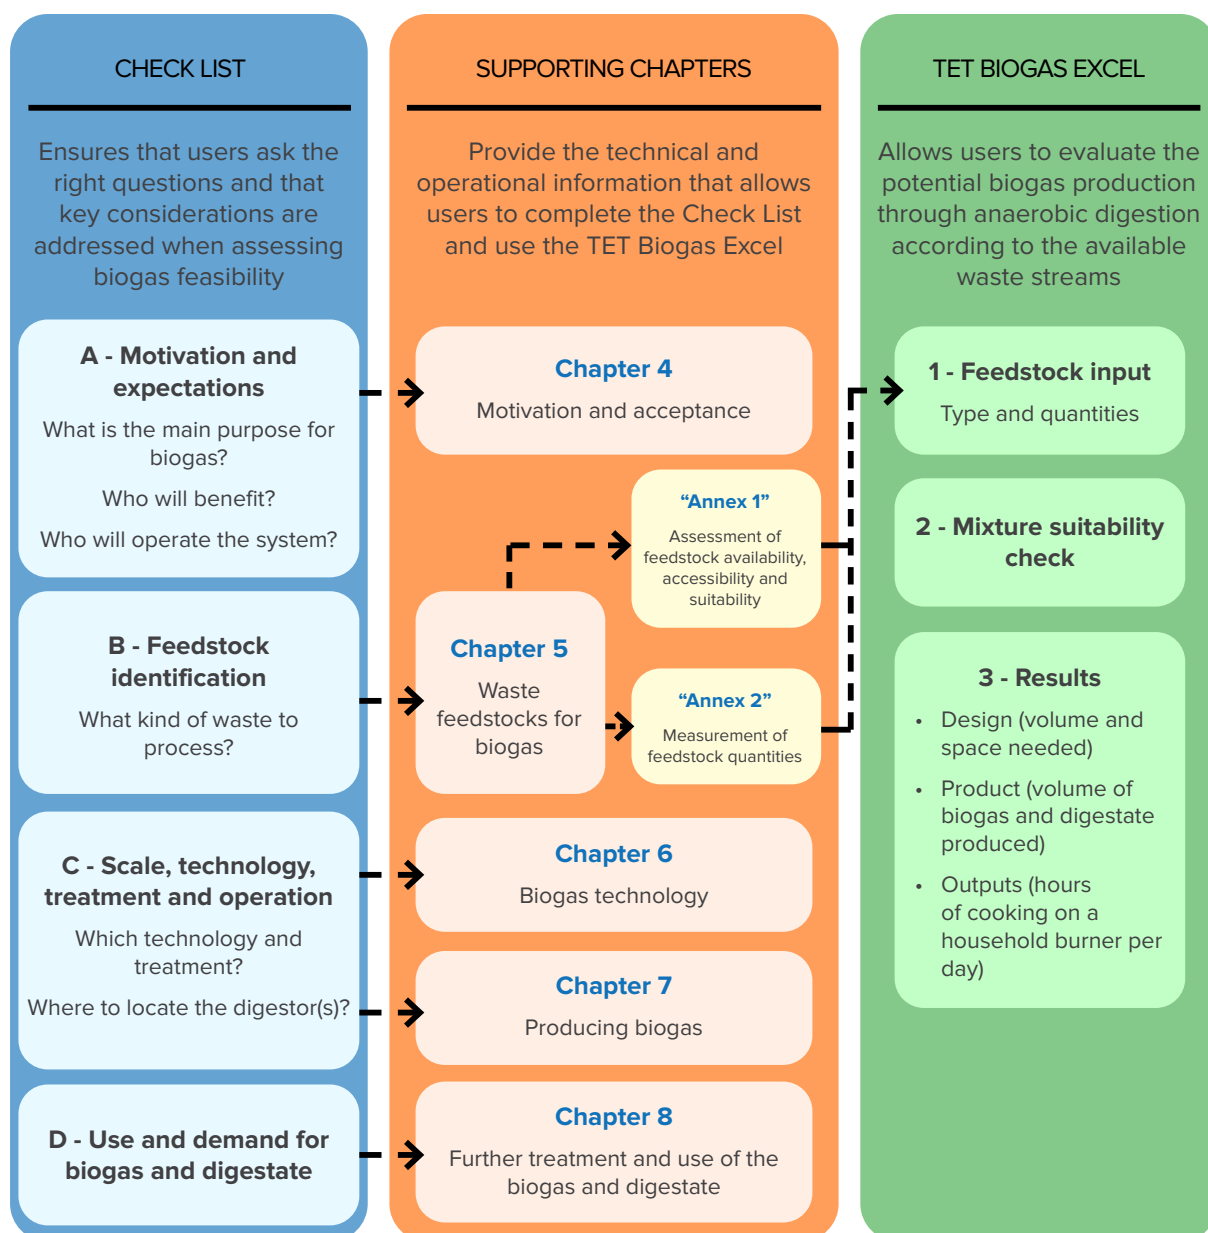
CHECK LIST

Ensures that users ask the right questions and that key considerations are addressed when assessing biogas feasibility

A - Motivation and expectations

What is the main purpose for biogas?

Who will benefit?

Who will operate the system?

B - Feedstock identification

What kind of waste to process?

C - Scale, technology, treatment and operation

Which technology and treatment?

Where to locate the digestor(s)?

D - Use and demand for biogas and digestate

SUPPORTING CHAPTERS

Provide the technical and operational information that allows users to complete the Check List and use the TET Biogas Excel

Chapter 4

Motivation and acceptance

"Annex 1"

Assessment of feedstock availability, accessibility and suitability

Chapter 5

Waste feedstocks for biogas

"Annex 2"

Measurement of feedstock quantities

Chapter 6

Biogas technology

Chapter 7

Producing biogas

Chapter 8

Further treatment and use of the biogas and digestate

TET BIOGAS EXCEL

Allows users to evaluate the potential biogas production through anaerobic digestion according to the available waste streams

1 - Feedstock input

Type and quantities

2 - Mixture suitability check

3 - Results

• Design (volume and space needed)

• Product (volume of biogas and digestate produced)

• Outputs (hours of cooking on a household burner per day)